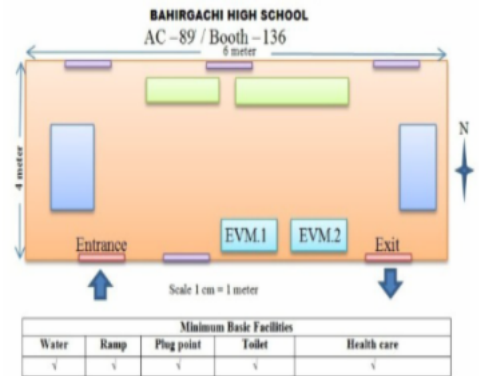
BAHIRGACHI HIGH SCHOOL
AC –89 / Booth –136
6 meter
4 meter
N
EVM.1
EVM.2
Entrance
Exit
Scale 1 cm = 1 meter

| Minimum Basic Facilities | | | | |
|---|---|---|---|---|
| Water | Ramp | Plug point | Toilet | Health care |
| √ | √ | √ | √ | √ |